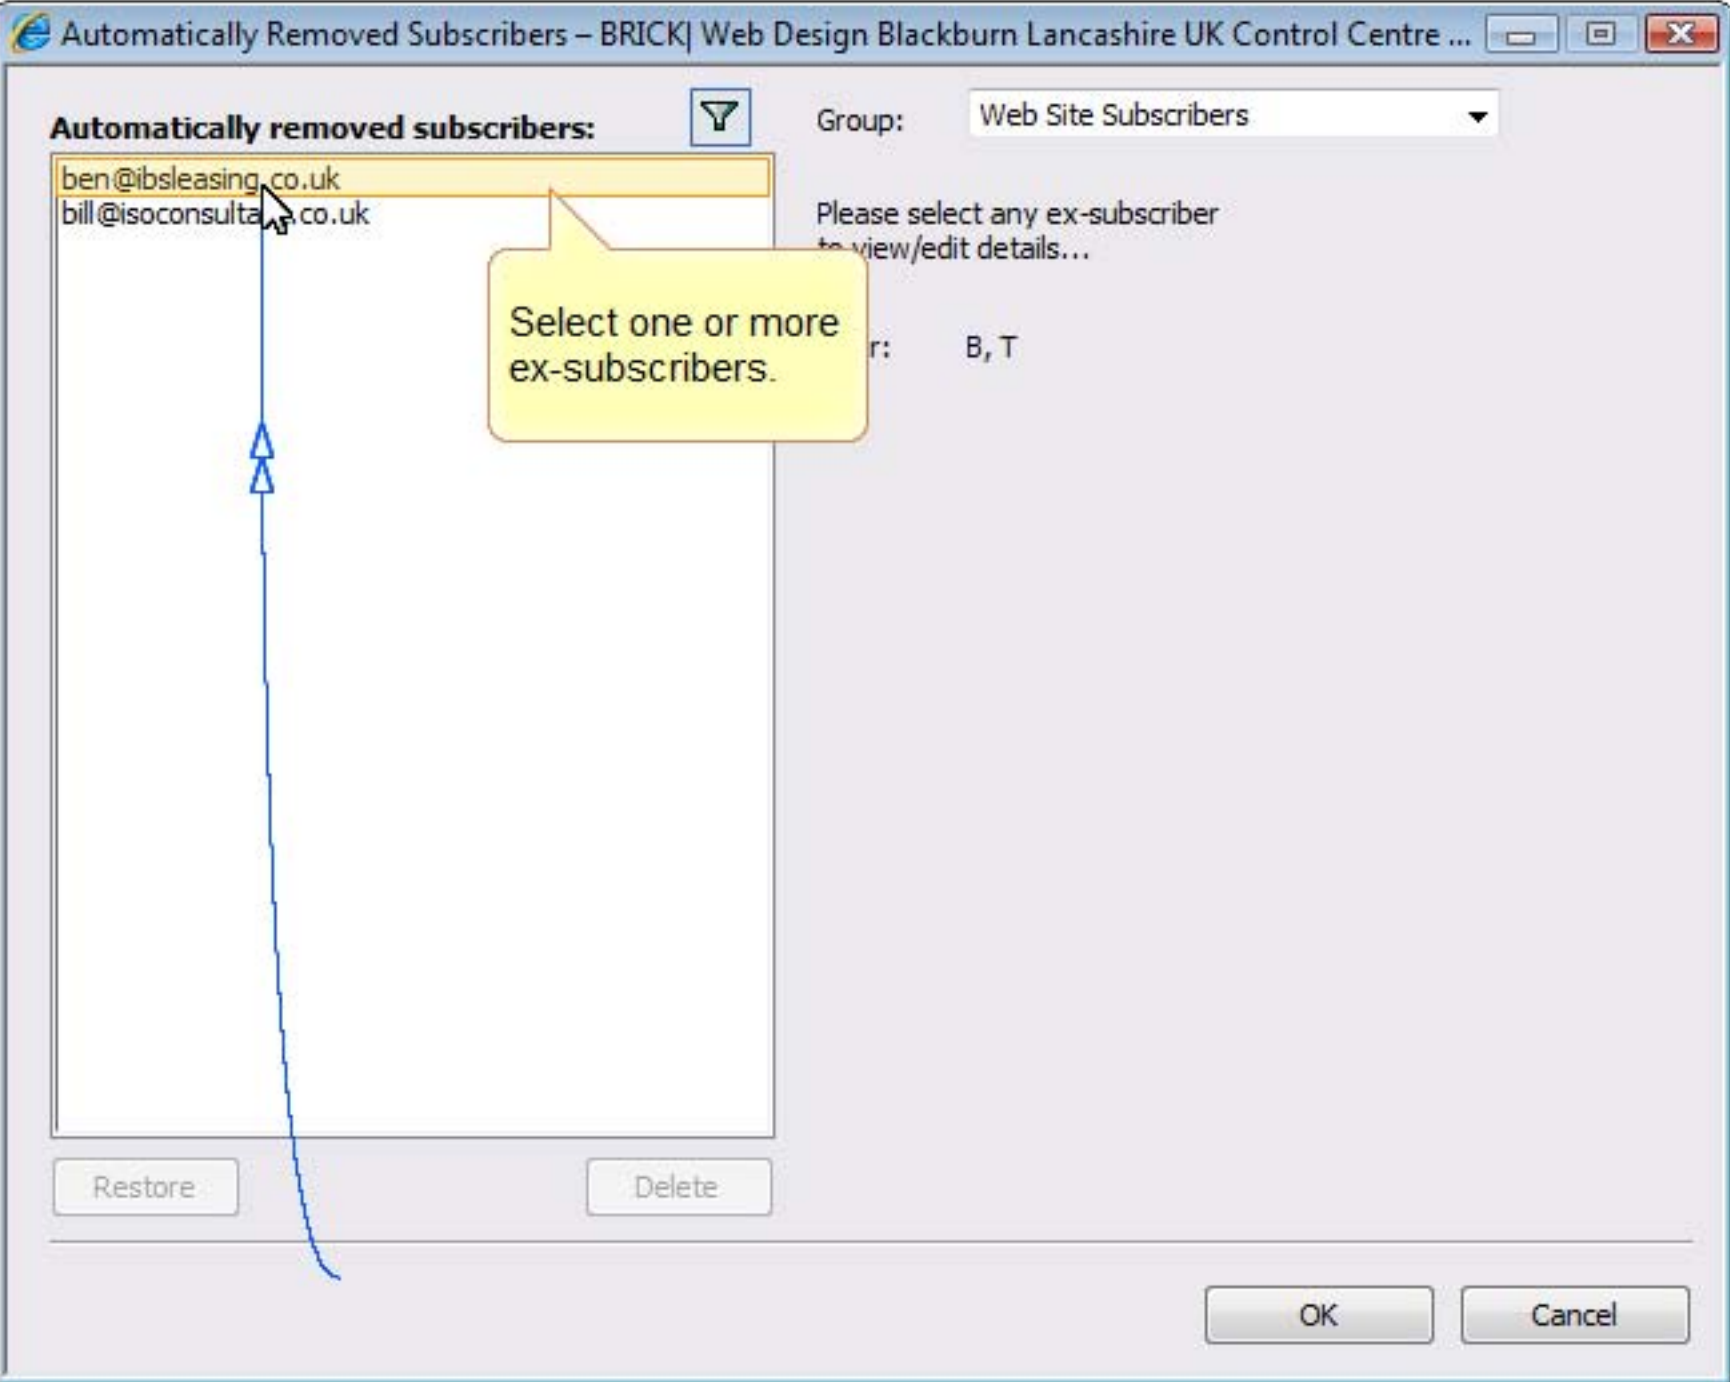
Automatically Removed Subscribers – BRICK| Web Design Blackburn Lancashire UK Control Centre ...

Automatically removed subscribers:

Group: Web Site Subscribers

ben@ibsleasing.co.uk
bill@isoconsulta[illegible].co.uk

Please select any ex-subscriber to view/edit details...

Select one or more ex-subscribers.

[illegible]r: B, T

Restore

Delete

OK

Cancel